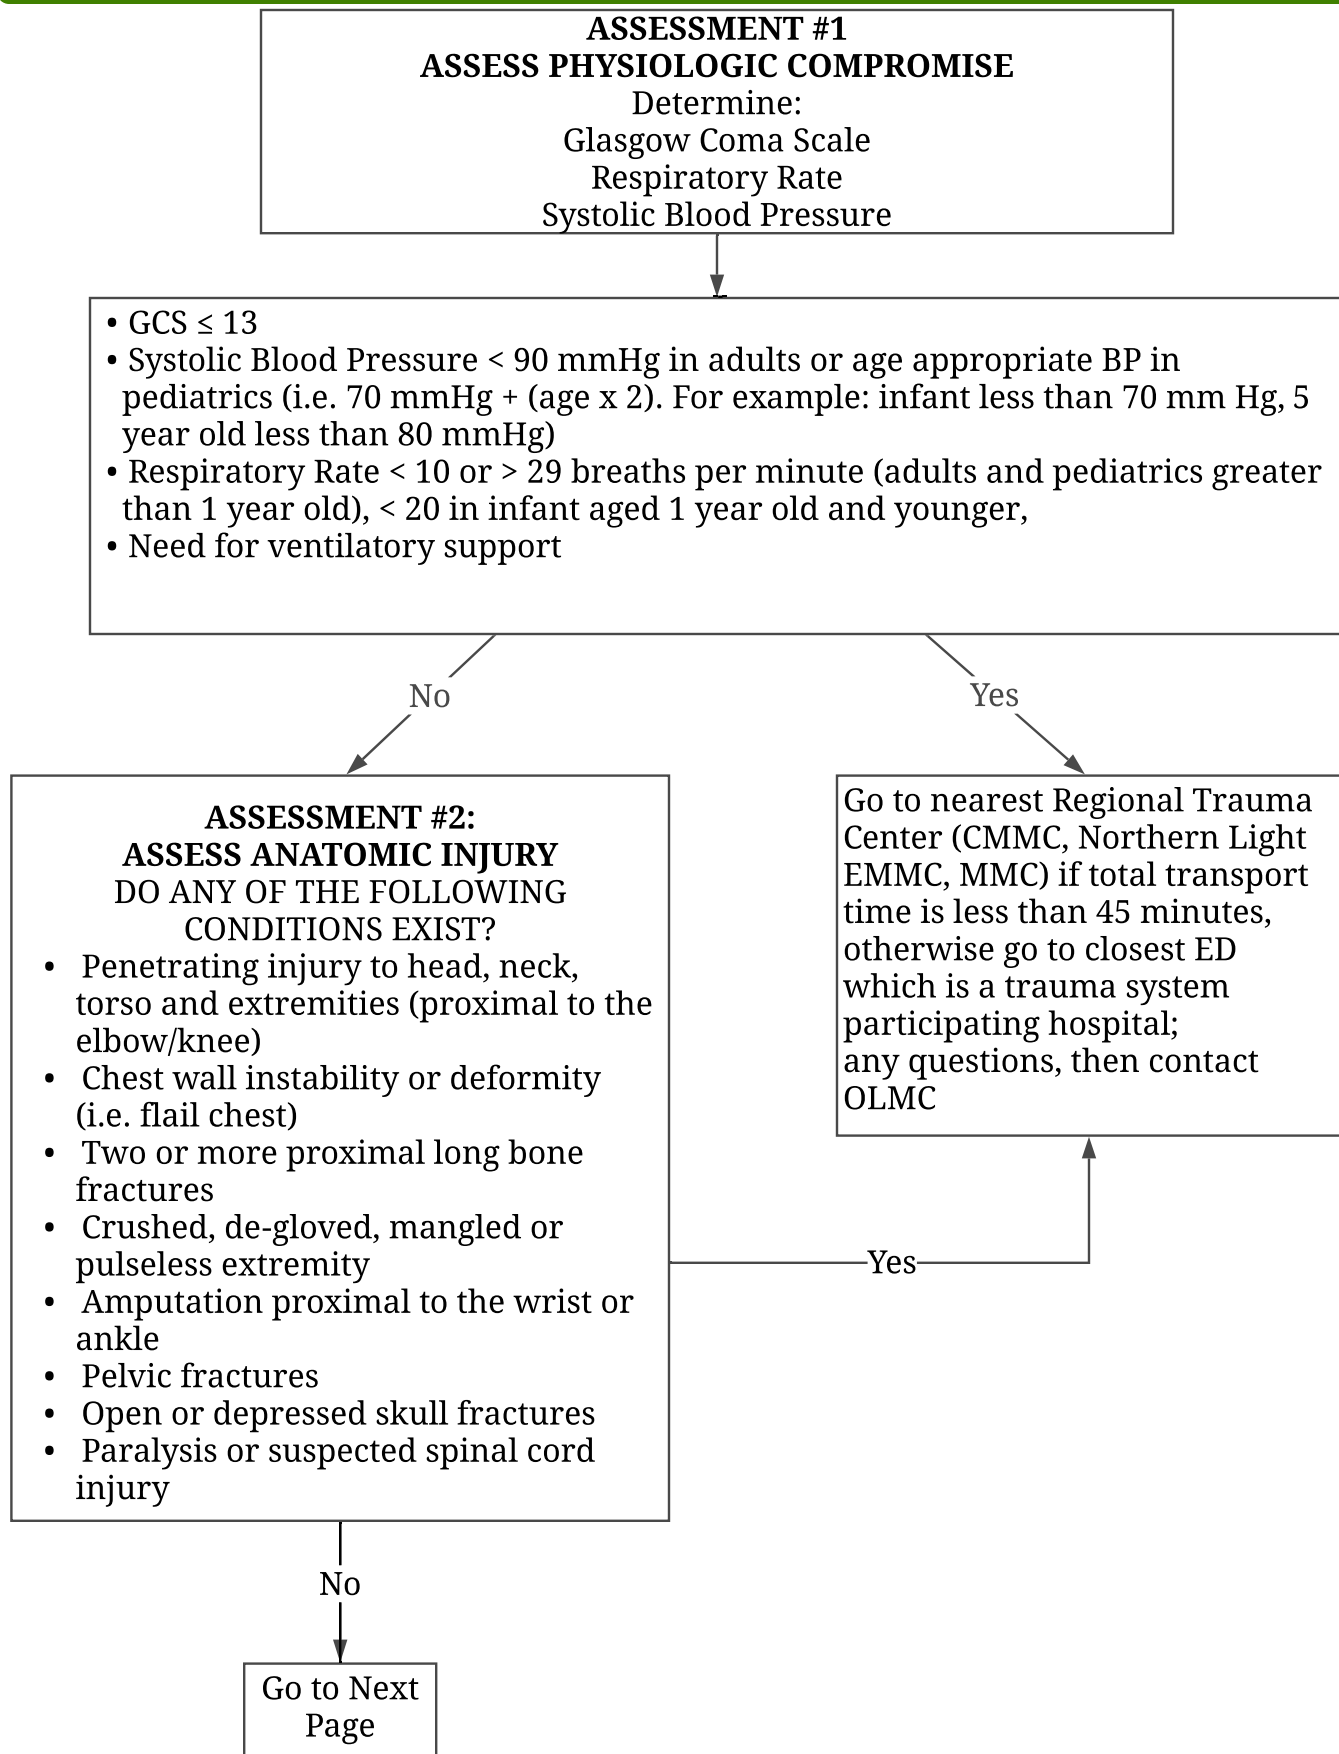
**ASSESSMENT #1**
**ASSESS PHYSIOLOGIC COMPROMISE**
Determine:
Glasgow Coma Scale
Respiratory Rate
Systolic Blood Pressure

- GCS ≤ 13
- Systolic Blood Pressure < 90 mmHg in adults or age appropriate BP in pediatrics (i.e. 70 mmHg + (age x 2). For example: infant less than 70 mm Hg, 5 year old less than 80 mmHg)
- Respiratory Rate < 10 or > 29 breaths per minute (adults and pediatrics greater than 1 year old), < 20 in infant aged 1 year old and younger,
- Need for ventilatory support

No

Yes

**ASSESSMENT #2:**
**ASSESS ANATOMIC INJURY**
DO ANY OF THE FOLLOWING CONDITIONS EXIST?
- Penetrating injury to head, neck, torso and extremities (proximal to the elbow/knee)
- Chest wall instability or deformity (i.e. flail chest)
- Two or more proximal long bone fractures
- Crushed, de-gloved, mangled or pulseless extremity
- Amputation proximal to the wrist or ankle
- Pelvic fractures
- Open or depressed skull fractures
- Paralysis or suspected spinal cord injury

Go to nearest Regional Trauma Center (CMMC, Northern Light EMMC, MMC) if total transport time is less than 45 minutes, otherwise go to closest ED which is a trauma system participating hospital;
any questions, then contact OLMC

Yes

No

Go to Next Page